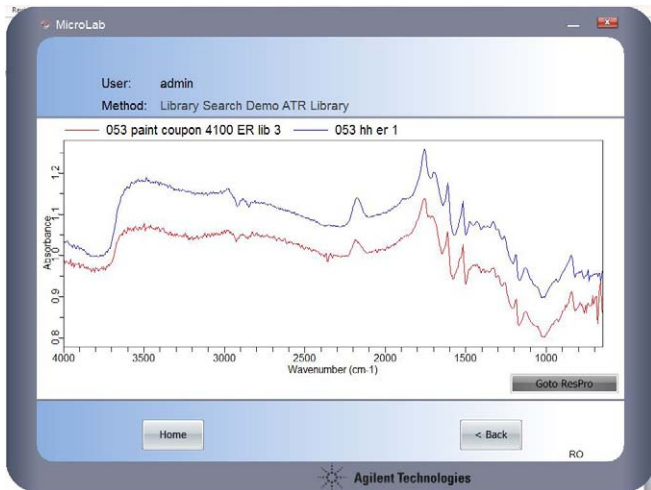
MicroLab

User: admin

Method: Library Search Demo ATR Library

053 paint coupon 4100 ER lib 3
053 hh er 1

Absorbance

1.2
1.1
1.0
0.9
0.8

4000
3500
3000
2500
2000
1500
1000

Wavenumber (cm-1)

Goto ResPro

Home

< Back

RO

Agilent Technologies